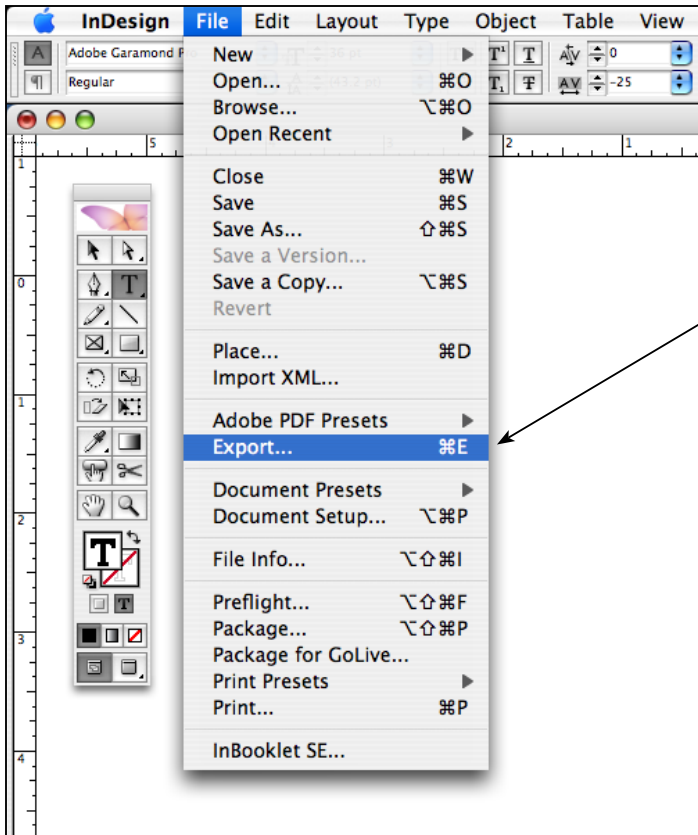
InDesign File Edit Layout Type Object Table View

Adobe Garamond P
Regular
0
-25

New
Open... ⌘O
Browse... ⌥⌘O
Open Recent
Close ⌘W
Save ⌘S
Save As... ⇧⌘S
Save a Version...
Save a Copy... ⌥⌘S
Revert
Place... ⌘D
Import XML...
Adobe PDF Presets
Export... ⌘E
Document Presets
Document Setup... ⌥⌘P
File Info... ⌥⇧⌘I
Preflight... ⌥⇧⌘F
Package... ⌥⇧⌘P
Package for GoLive...
Print Presets
Print... ⌘P
InBooklet SE...